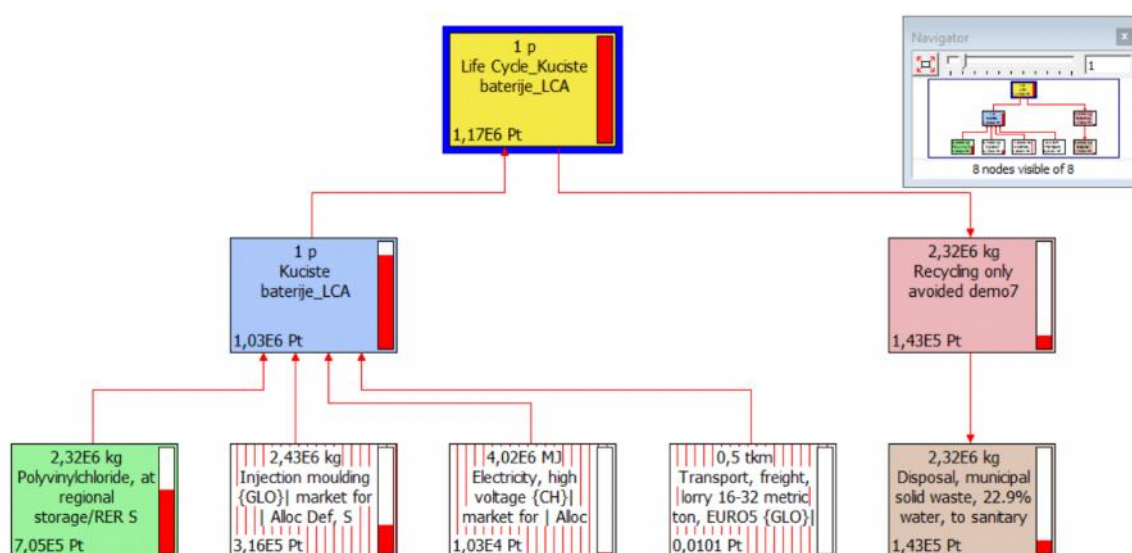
1 p
Life Cycle_Kuciste baterije_LCA
1,17E6 Pt

Navigator
1
8 nodes visible of 8

1 p
Kuciste baterije_LCA
1,03E6 Pt

2,32E6 kg
Recycling only avoided demo7
1,43E5 Pt

2,32E6 kg
Polyvinylchloride, at regional storage/RER S
7,05E5 Pt

2,43E6 kg
Injection moulding {GLO}| market for | Alloc Def, S
3,16E5 Pt

4,02E6 MJ
Electricity, high voltage {CH}| market for | Alloc
1,03E4 Pt

0,5 tkm
Transport, freight, lorry 16-32 metric ton, EURO5 {GLO}|
0,0101 Pt

2,32E6 kg
Disposal, municipal solid waste, 22.9% water, to sanitary
1,43E5 Pt